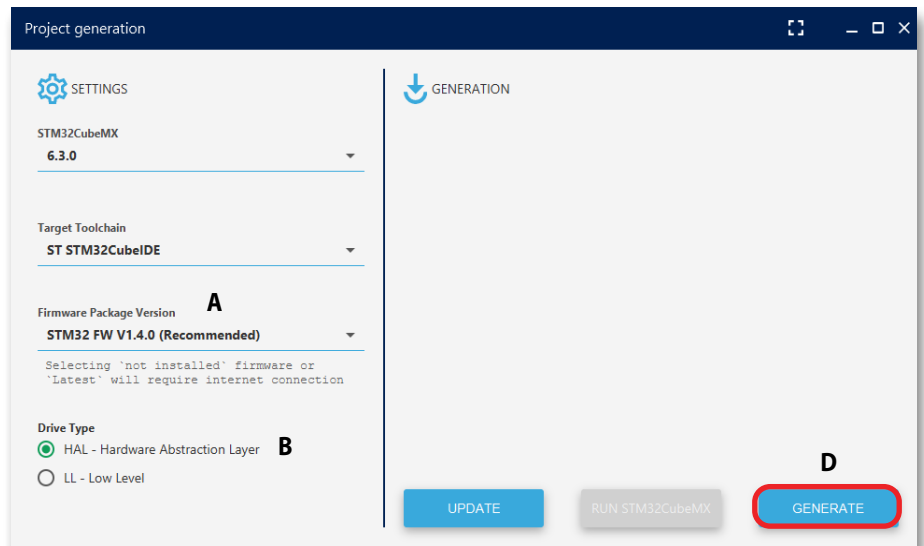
Project generation

SETTINGS

STM32CubeMX
6.3.0

Target Toolchain
ST STM32CubeIDE

Firmware Package Version
A
STM32 FW V1.4.0 (Recommended)
Selecting `not installed` firmware or `Latest` will require internet connection

Drive Type
HAL - Hardware Abstraction Layer
B
LL - Low Level

GENERATION

D
UPDATE
RUN STM32CubeMX
GENERATE